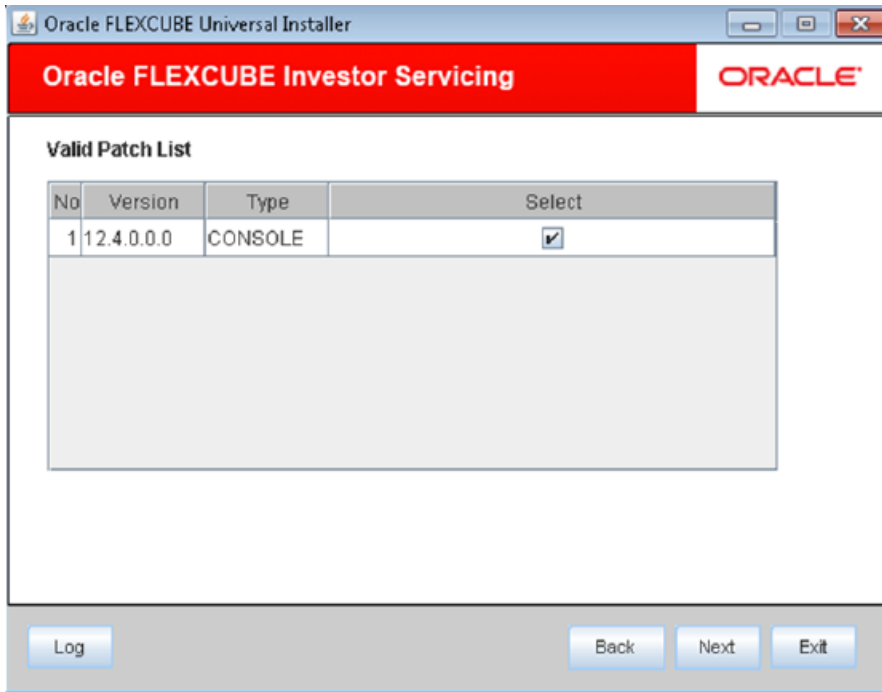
Oracle FLEXCUBE Universal Installer

Oracle FLEXCUBE Investor Servicing

ORACLE

Valid Patch List

| No | Version | Type | Select |
|---|---|---|---|
| 1 | 12.4.0.0.0 | CONSOLE | ✔ |

Log

Back

Next

Exit